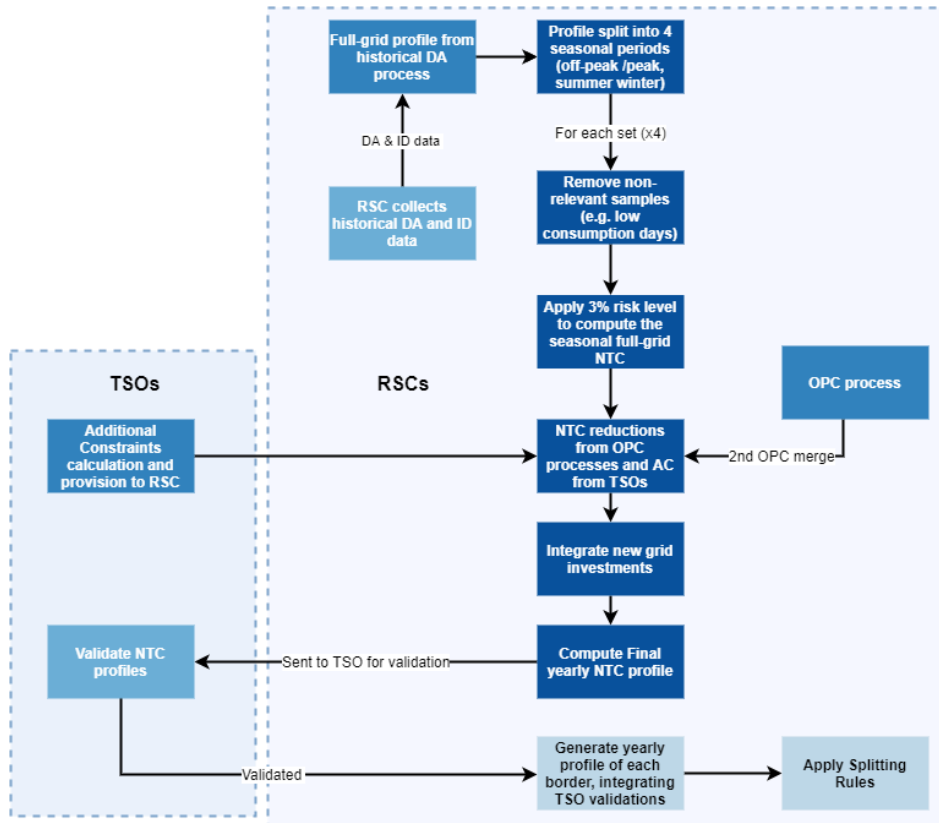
Full-grid profile from historical DA process

Profile split into 4 seasonal periods (off-peak /peak, summer winter)

DA & ID data

For each set (x4)

RSC collects historical DA and ID data

Remove non-relevant samples (e.g. low consumption days)

Apply 3% risk level to compute the seasonal full-grid NTC

TSOs

RSCs

OPC process

Additional Constraints calculation and provision to RSC

NTC reductions from OPC processes and AC from TSOs

2nd OPC merge

Integrate new grid investments

Validate NTC profiles

Sent to TSO for validation

Compute Final yearly NTC profile

Validated

Generate yearly profile of each border, integrating TSO validations

Apply Splitting Rules